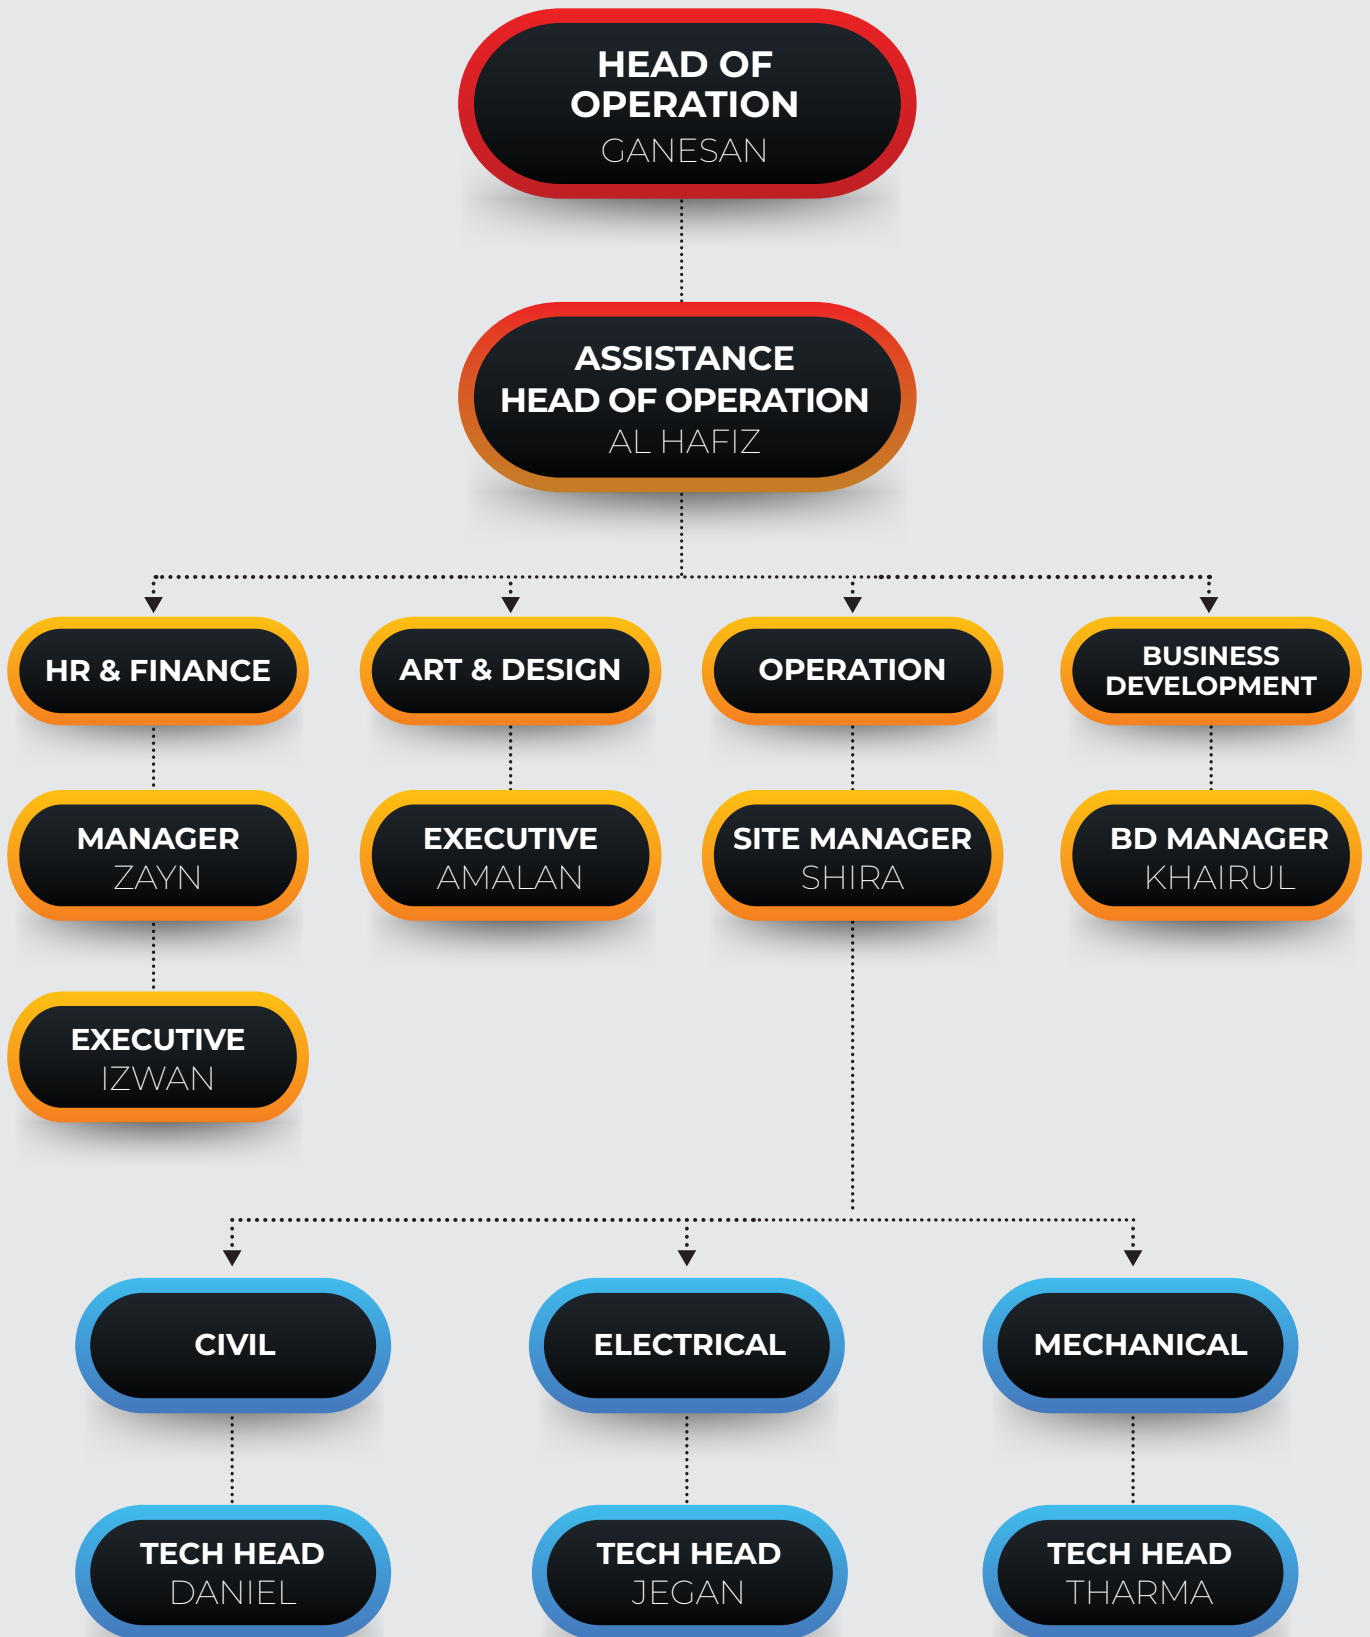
HEAD OF OPERATION
GANESAN

ASSISTANCE HEAD OF OPERATION
AL HAFIZ

HR & FINANCE

ART & DESIGN

OPERATION

BUSINESS DEVELOPMENT

MANAGER
ZAYN

EXECUTIVE
AMALAN

SITE MANAGER
SHIRA

BD MANAGER
KHAIRUL

EXECUTIVE
IZWAN

CIVIL

ELECTRICAL

MECHANICAL

TECH HEAD
DANIEL

TECH HEAD
JEGAN

TECH HEAD
THARMA